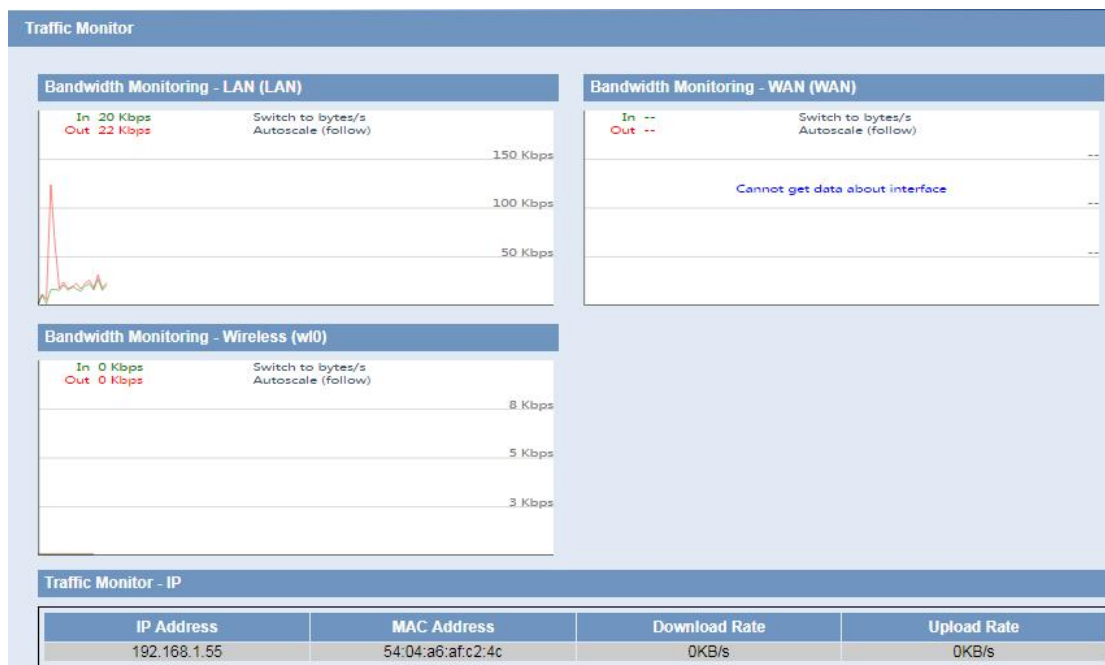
Traffic Monitor

Bandwidth Monitoring - LAN (LAN)

In 20 Kbps
Out 22 Kbps
Switch to bytes/s
Autoscale (follow)

150 Kbps
100 Kbps
50 Kbps

Bandwidth Monitoring - WAN (WAN)

In --
Out --
Switch to bytes/s
Autoscale (follow)

--
Cannot get data about interface
--
--

Bandwidth Monitoring - Wireless (wl0)

In 0 Kbps
Out 0 Kbps
Switch to bytes/s
Autoscale (follow)

8 Kbps
5 Kbps
3 Kbps

Traffic Monitor - IP

| IP Address | MAC Address | Download Rate | Upload Rate |
|---|---|---|---|
| 192.168.1.55 | 54:04:a6:af:c2:4c | 0KB/s | 0KB/s |